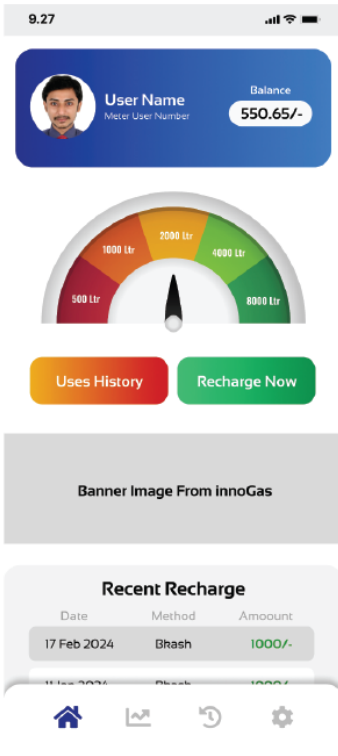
9.27

User Name
Meter User Number

Balance
550.65/-

500 Ltr
1000 Ltr
2000 Ltr
4000 Ltr
8000 Ltr

Uses History
Recharge Now

Banner Image From innoGas

Recent Recharge

| Date | Method | Amoount |
|---|---|---|
| 17 Feb 2024 | Bkash | 1000/- |
| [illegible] | Bkash | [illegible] |